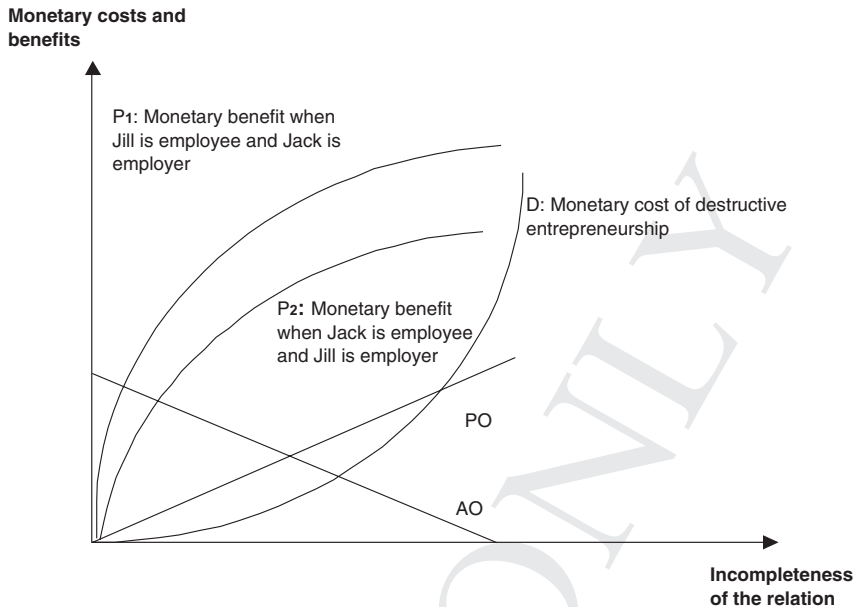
Monetary costs and benefits

P1: Monetary benefit when Jill is employee and Jack is employer

D: Monetary cost of destructive entrepreneurship

P2: Monetary benefit when Jack is employee and Jill is employer

PO

AO

Incompleteness of the relation

ONLY